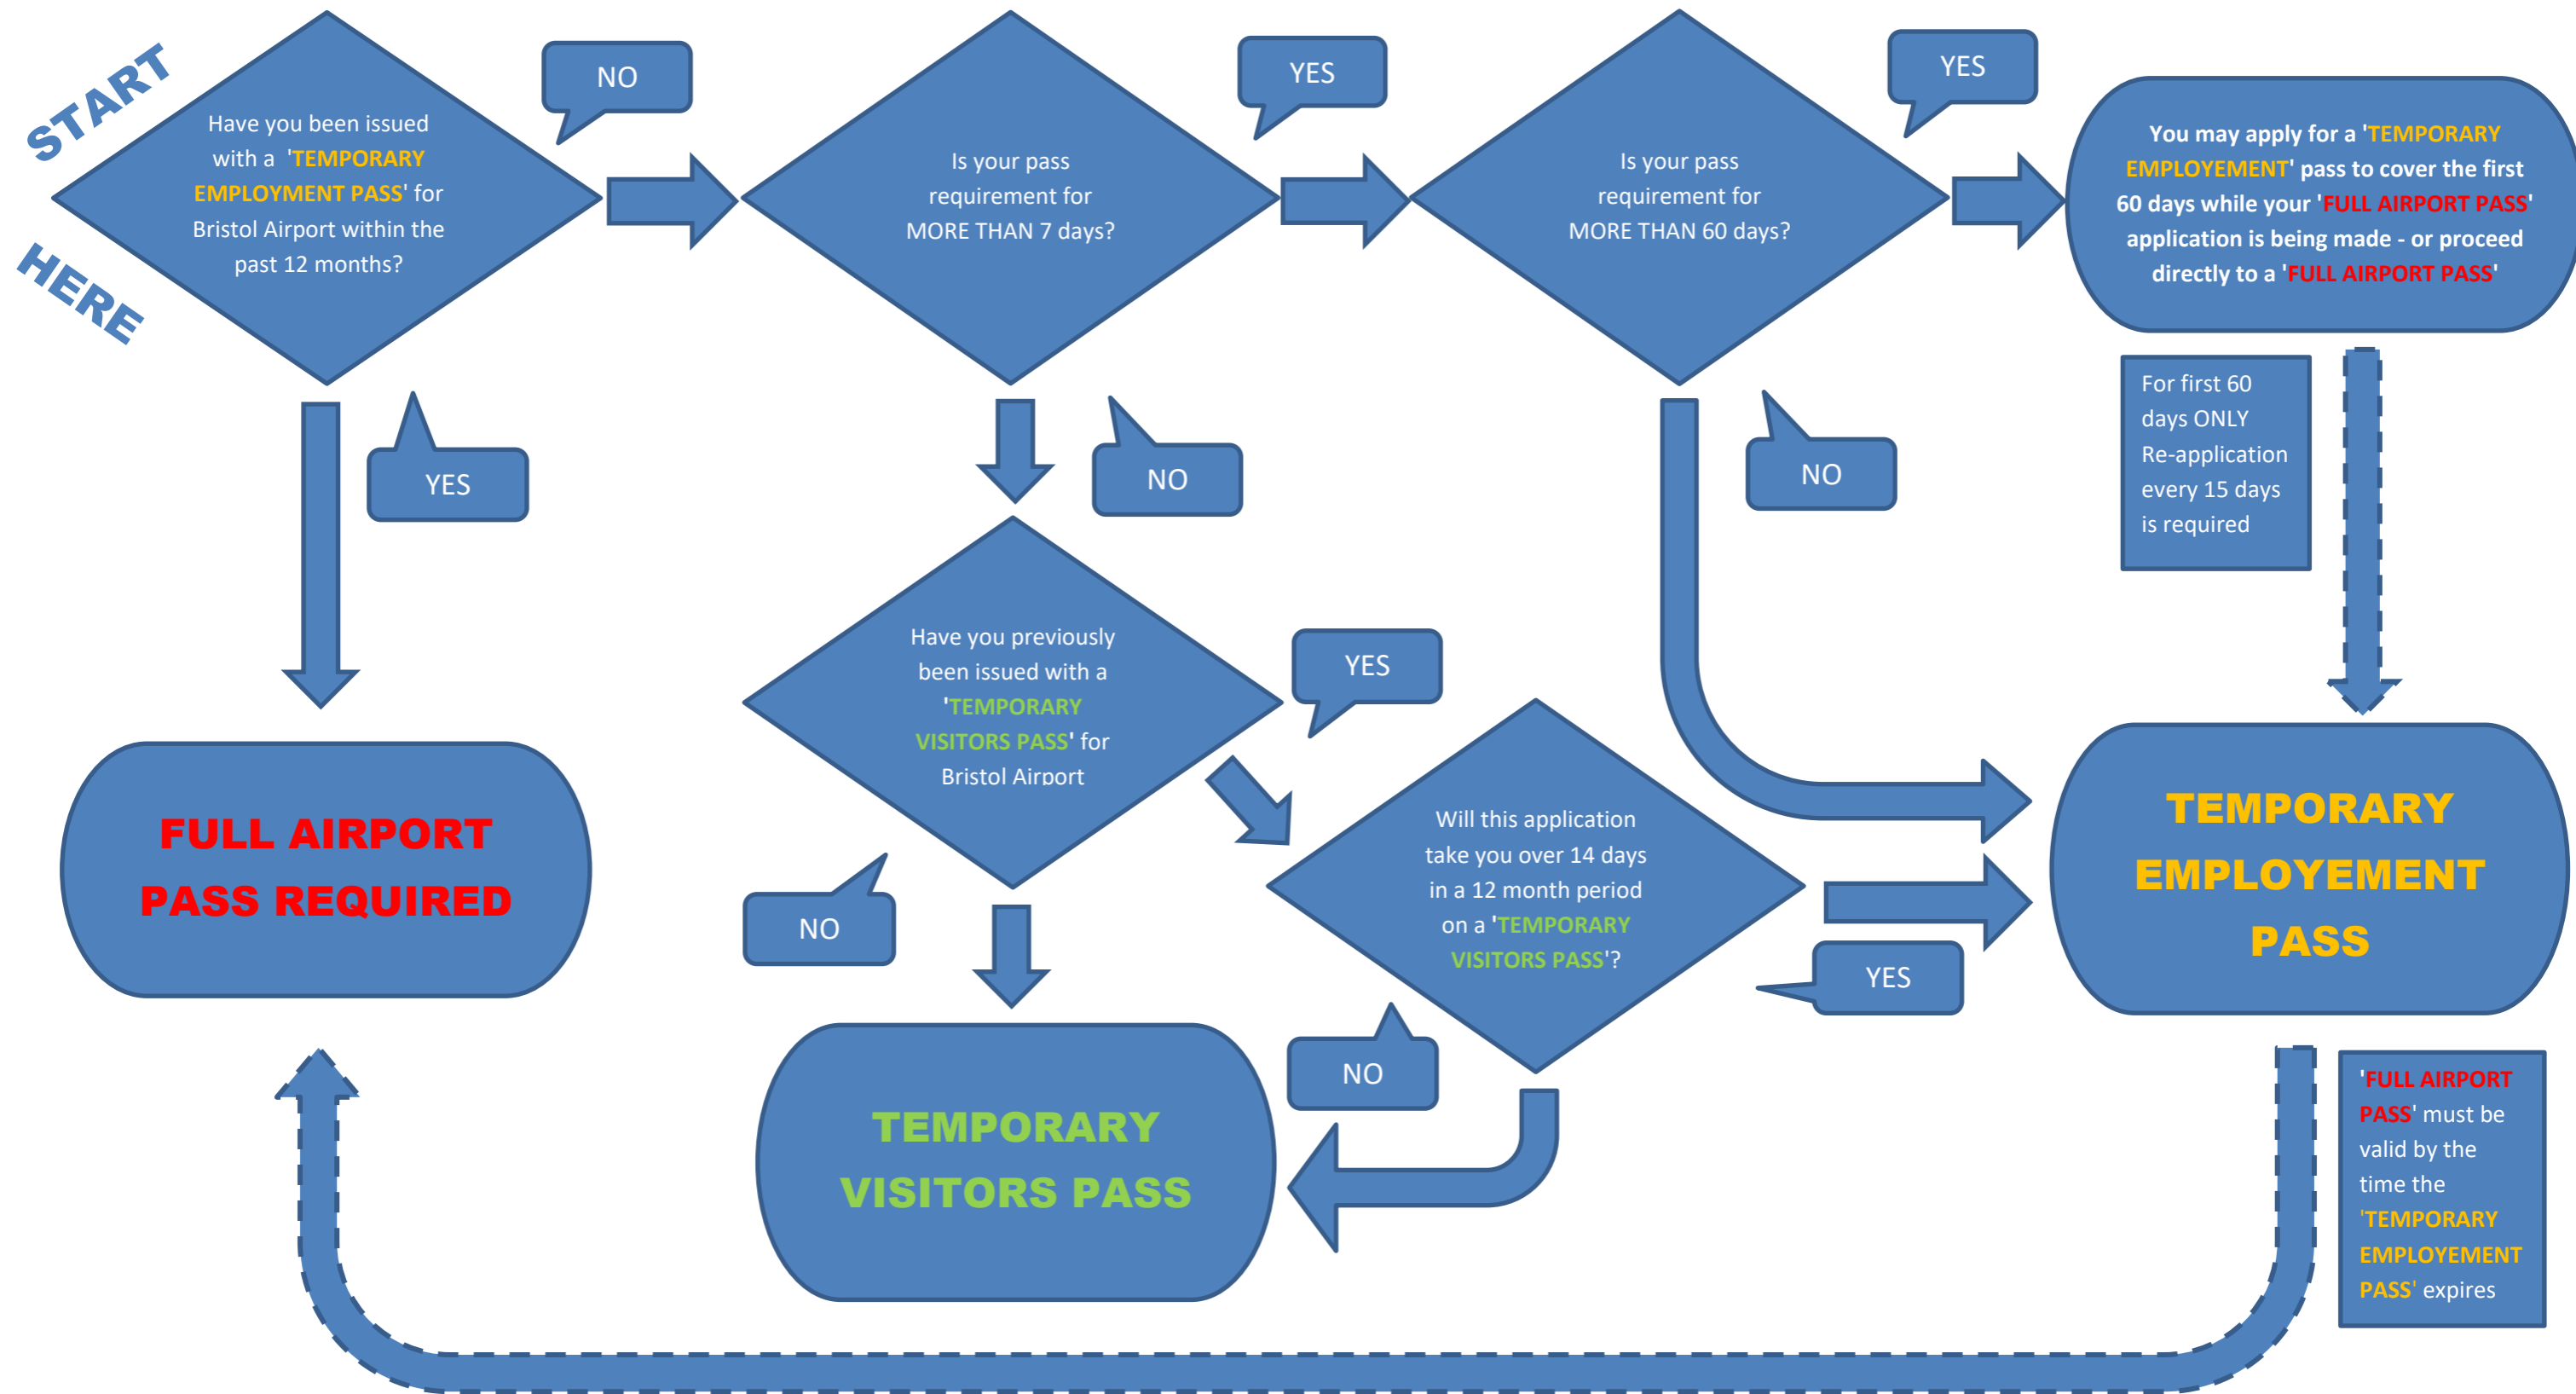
START HERE

Have you been issued with a 'TEMPORARY EMPLOYMENT PASS' for Bristol Airport within the past 12 months?

NO

Is your pass requirement for MORE THAN 7 days?

YES

Is your pass requirement for MORE THAN 60 days?

YES

You may apply for a 'TEMPORARY EMPLOYEMENT' pass to cover the first 60 days while your 'FULL AIRPORT PASS' application is being made - or proceed directly to a 'FULL AIRPORT PASS'

YES

NO

NO

For first 60 days ONLY Re-application every 15 days is required

Have you previously been issued with a 'TEMPORARY VISITORS PASS' for Bristol Airport

YES

Will this application take you over 14 days in a 12 month period on a 'TEMPORARY VISITORS PASS'?

FULL AIRPORT PASS REQUIRED

TEMPORARY EMPLOYEMENT PASS

NO

YES

NO

TEMPORARY VISITORS PASS

'FULL AIRPORT PASS' must be valid by the time the 'TEMPORARY EMPLOYEMENT PASS' expires